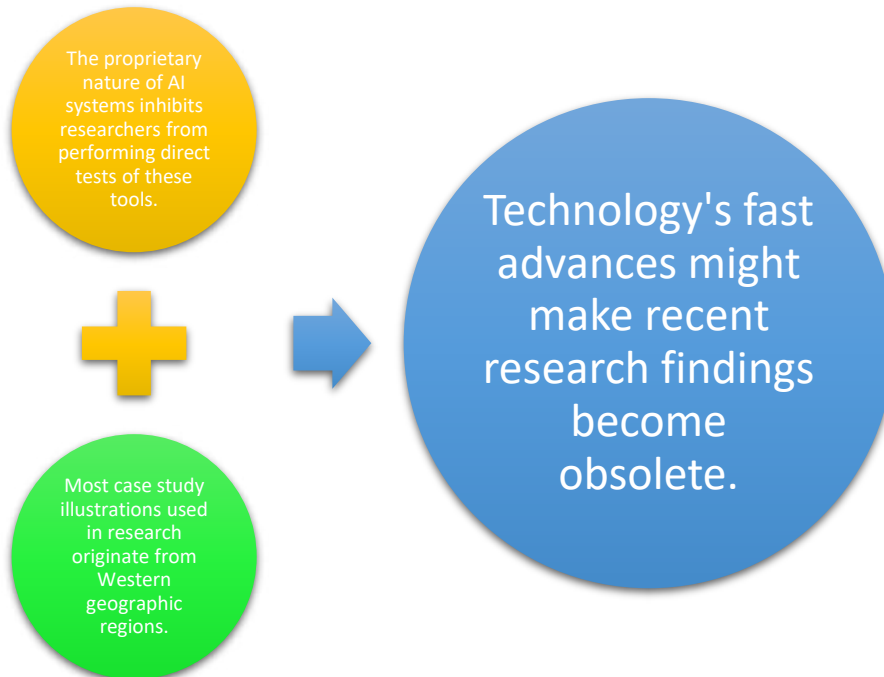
The proprietary nature of AI systems inhibits researchers from performing direct tests of these tools.

Most case study illustrations used in research originate from Western geographic regions.

Technology's fast advances might make recent research findings become obsolete.